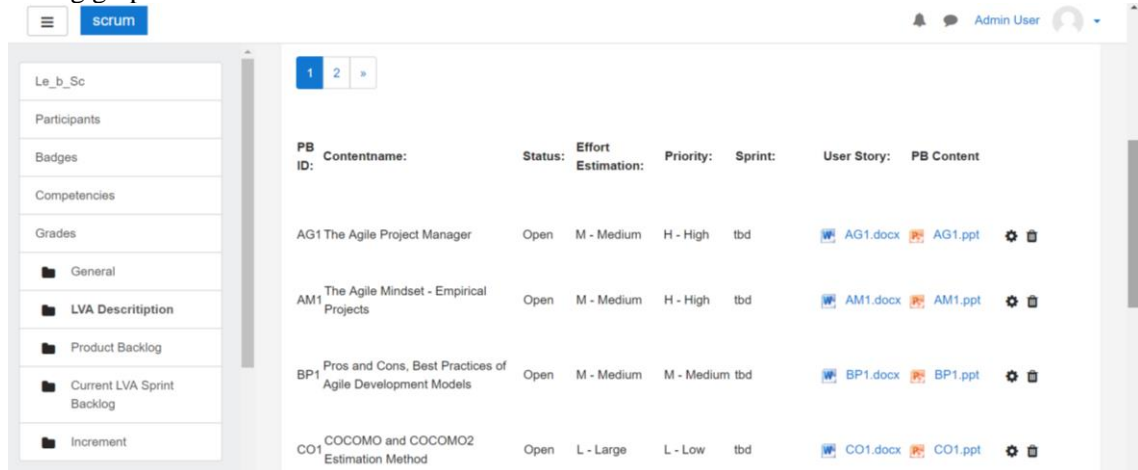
scrum

Admin User

Le_b_Sc
Participants
Badges
Competencies
Grades
General
LVA Descritiption
Product Backlog
Current LVA Sprint Backlog
Increment

1 2 »

| PB ID: | Contentname: | Status: | Effort Estimation: | Priority: | Sprint: | User Story: | PB Content |
|---|---|---|---|---|---|---|---|
| AG1 | The Agile Project Manager | Open | M - Medium | H - High | tbd | AG1.docx | AG1.ppt |
| AM1 | The Agile Mindset - Empirical Projects | Open | M - Medium | H - High | tbd | AM1.docx | AM1.ppt |
| BP1 | Pros and Cons, Best Practices of Agile Development Models | Open | M - Medium | M - Medium | tbd | BP1.docx | BP1.ppt |
| CO1 | COCOMO and COCOMO2 Estimation Method | Open | L - Large | L - Low | tbd | CO1.docx | CO1.ppt |